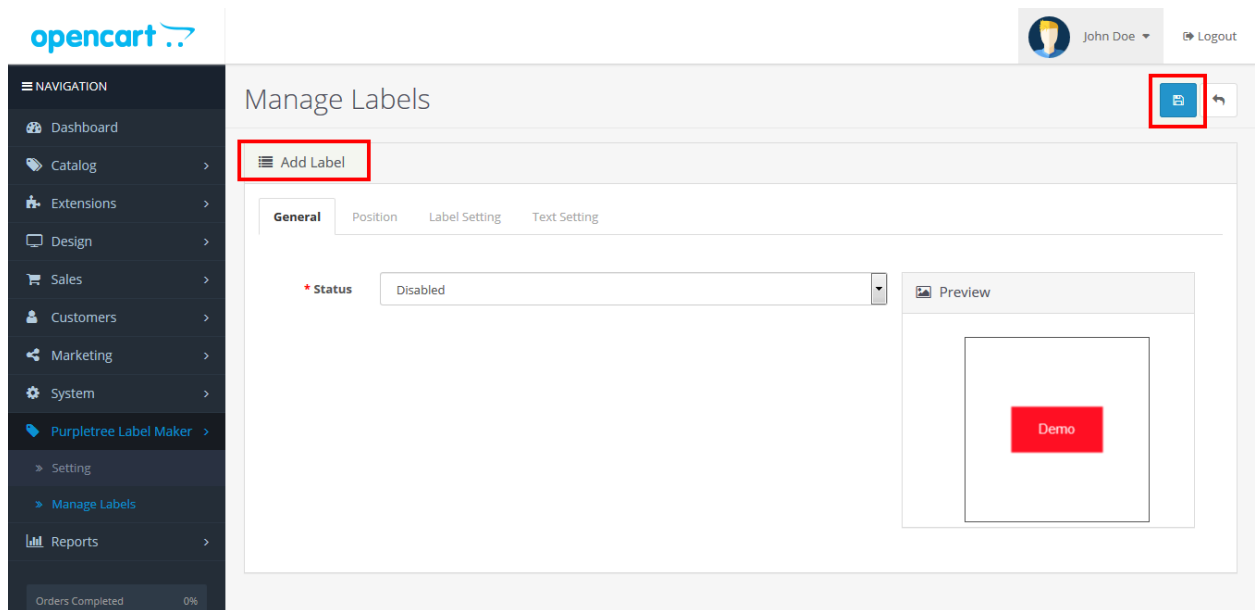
opencart

John Doe

Logout

NAVIGATION

Dashboard

Catalog

Extensions

Design

Sales

Customers

Marketing

System

Purpletree Label Maker

» Setting

» Manage Labels

Reports

Orders Completed 0%

Manage Labels

Add Label

General

Position

Label Setting

Text Setting

* Status

Disabled

Preview

Demo